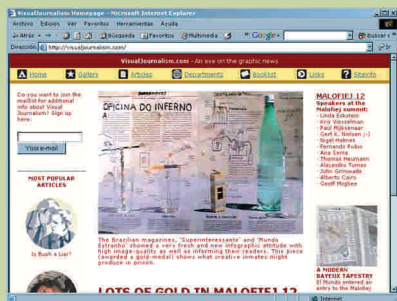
VisualJournalism Homepage - Microsoft Internet Explorer

Archivo Edición Ver Favoritos Herramientas Ayuda

Atrás Búsqueda Favoritos Multimedia Google Buscar

Dirección http://visualjournalism.com/

VisualJournalism.com - An eye on the graphic news

Home Gallery Articles Departments Booklist Links Staff

Do you want to join the mailist for additional info about Visual Journalism? Sign-in here:

Your e-mail

MOST POPULAR ARTICLES

Is Bush a Liar?

OFICINA DO INFERNO

The Brazilian magazines, "Superinteressante" and "Mundo Estranho" showed a very fresh and new infographic attitude with high image-quality as well as informing their readers. This piece (awarded a gold-medal) shows what creative inmates might produce in prison.

LOTS OF GOLD IN MALOFIE 12

MALOFIE 12

Speakers at the Malofiej summit:

- Linda Eckstein
- Arie Wesselman
- Paul Mijksenaar
- Gert K. Nielsen
- Nigel Holmes
- Fernando Rubio
- Ana Lerma
- Thomas Heumann
- Alejandro Tumas
- John Grimwade
- Alberto Cairo
- Geoff McGhee

A MODERN BAYEUX TAPESTRY
El Mundo entered an entry to the Malofiej

Internet